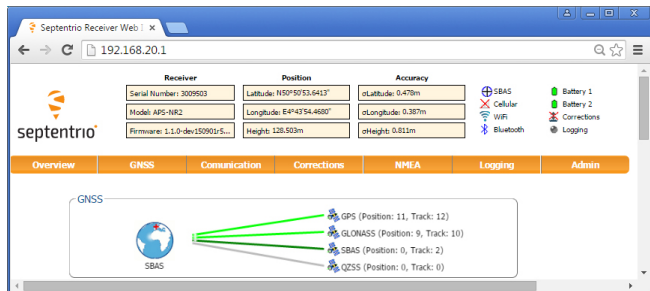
Septentrio Receiver Web I ×

192.168.20.1

septentrio

| Receiver | Position | Accuracy |
|---|---|---|
| Serial Number: 3009503 | Latitude: N50°50'53.6413" | σLatitude: 0.478m |
| Model: APS-NR2 | Longitude: E4°43'54.4680" | σLongitude: 0.387m |
| Firmware: 1.1.0-dev150901r5... | Height: 128.503m | σHeight: 0.811m |

SBAS
Cellular
WiFi
Bluetooth

Battery 1
Battery 2
Corrections
Logging

Overview | GNSS | Comunication | Corrections | NMEA | Logging | Admin

GNSS

SBAS

GPS (Position: 11, Track: 12)
GLONASS (Position: 9, Track: 10)
SBAS (Position: 0, Track: 2)
QZSS (Position: 0, Track: 0)